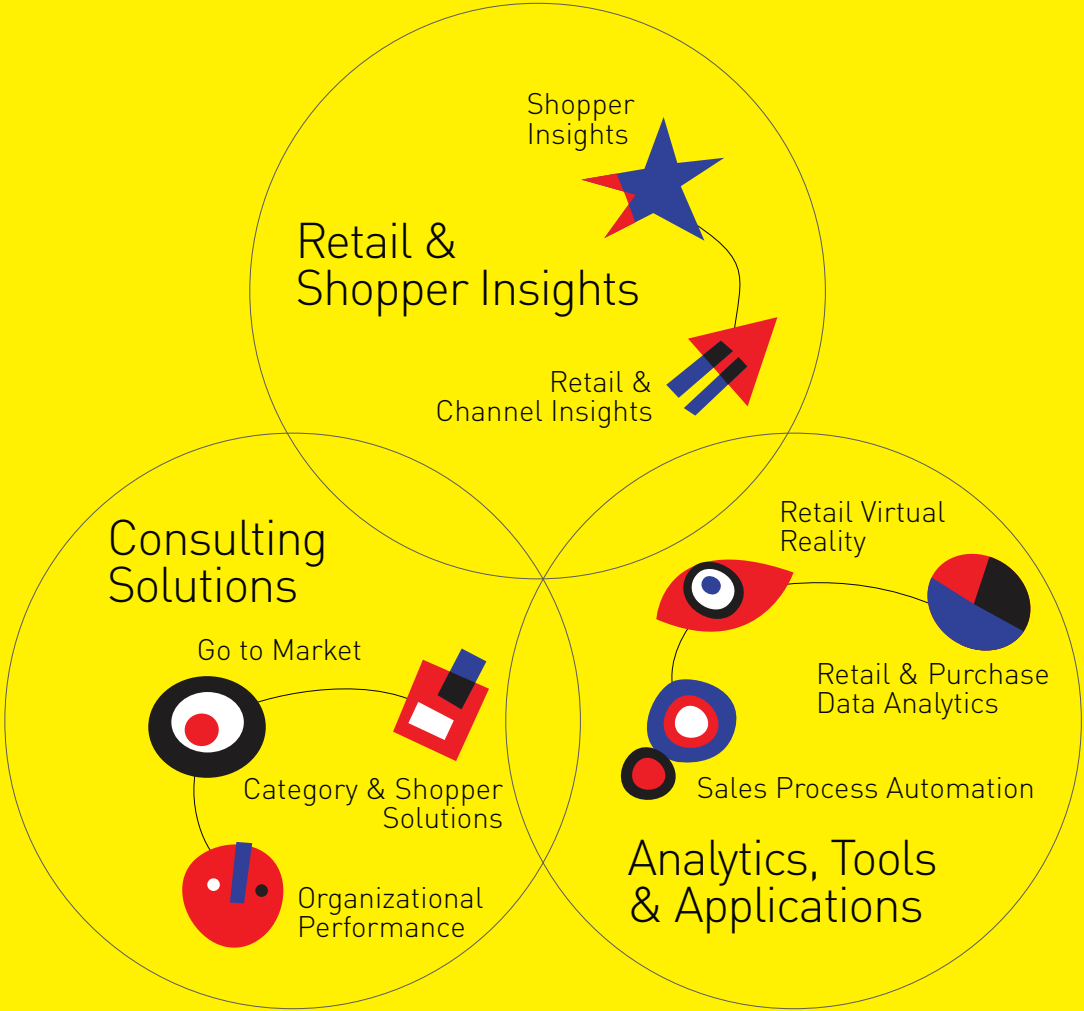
Shopper Insights

Retail & Shopper Insights

Retail & Channel Insights

Consulting Solutions

Go to Market

Category & Shopper Solutions

Organizational Performance

Retail Virtual Reality

Retail & Purchase Data Analytics

Sales Process Automation

Analytics, Tools & Applications